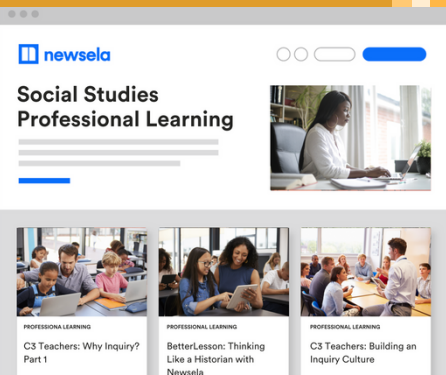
newsela

Social Studies Professional Learning

PROFESSIONAL LEARNING

C3 Teachers: Why Inquiry? Part 1

PROFESSIONAL LEARNING

BetterLesson: Thinking Like a Historian with Newsela

PROFESSIONAL LEARNING

C3 Teachers: Building an Inquiry Culture